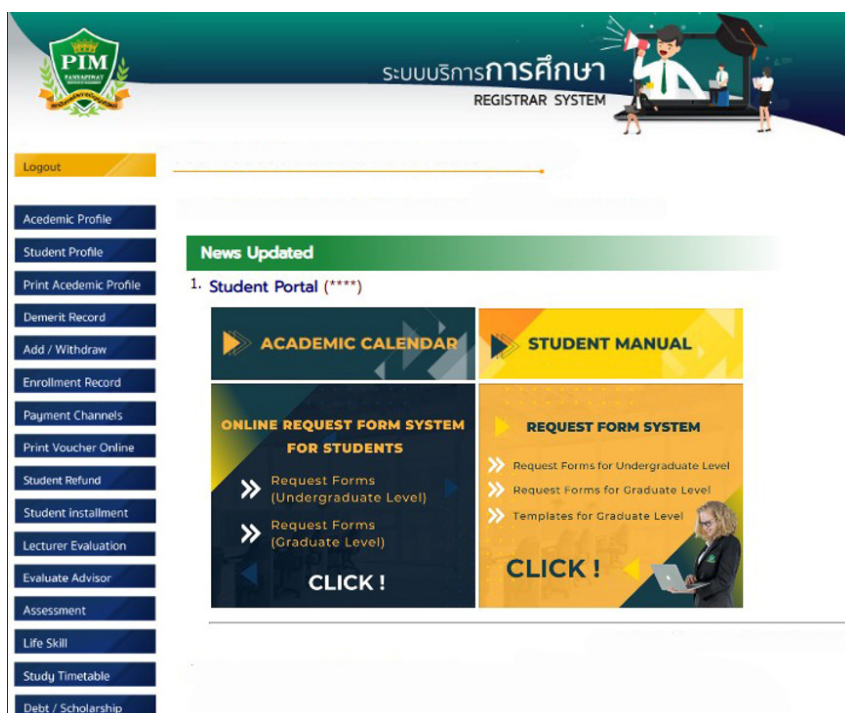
PIM
PANYAPIWAT

ระบบบริการการศึกษา
REGISTRAR SYSTEM

Logout

Acedemic Profile
Student Profile
Print Acedemic Profile
Demerit Record
Add / Withdraw
Enrollment Record
Payment Channels
Print Voucher Online
Student Refund
Student installment
Lecturer Evaluation
Evaluate Advisor
Assessment
Life Skill
Study Timetable
Debt / Scholarship

News Updated

1. Student Portal (****)

ACADEMIC CALENDAR

STUDENT MANUAL

ONLINE REQUEST FORM SYSTEM FOR STUDENTS

Request Forms (Undergraduate Level)

Request Forms (Graduate Level)

CLICK !

REQUEST FORM SYSTEM

Request Forms for Undergraduate Level

Request Forms for Graduate Level

Templates for Graduate Level

CLICK !